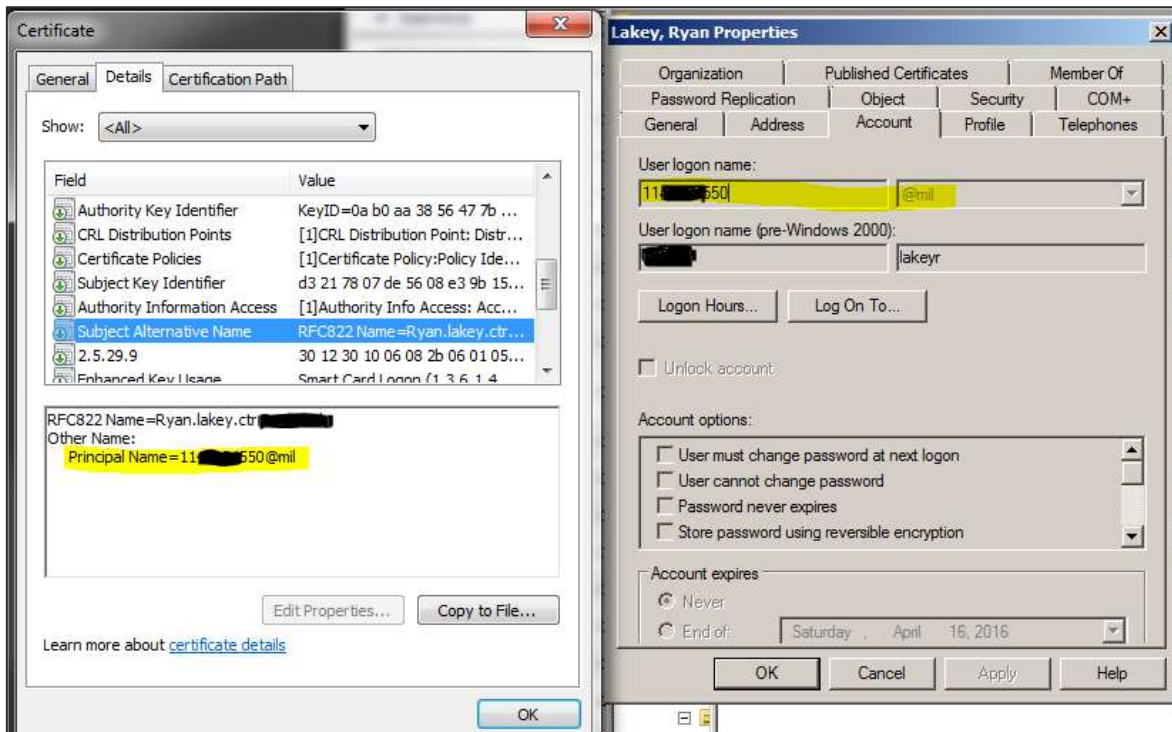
Certificate

General Details Certification Path

Show: <All>

| Field | Value |
|---|---|
| Authority Key Identifier | KeyID=0a b0 aa 38 56 47 7b ... |
| CRL Distribution Points | [1]CRL Distribution Point: Distr... |
| Certificate Policies | [1]Certificate Policy:Policy Ide... |
| Subject Key Identifier | d3 21 78 07 de 56 08 e3 9b 15... |
| Authority Information Access | [1]Authority Info Access: Acc... |
| Subject Alternative Name | RFC822 Name=Ryan.lakey.ctr... |
| 2.5.29.9 | 30 12 30 10 06 08 2b 06 01 05... |
| Enhanced Key Usage | Smart Card Logon (1.3.6.1.4... |

RFC822 Name=Ryan.lakey.ctr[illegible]
Other Name:
Principal Name=11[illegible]550@mil

Edit Properties... Copy to File...

Learn more about certificate details

OK

Lakey, Ryan Properties

Organization Published Certificates Member Of
Password Replication Object Security COM+
General Address Account Profile Telephones

User logon name:
11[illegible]550 @mil

User logon name (pre-Windows 2000):
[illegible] lakeyr

Logon Hours... Log On To...

Unlock account

Account options:
User must change password at next logon
User cannot change password
Password never expires
Store password using reversible encryption

Account expires
Never
End of: Saturday , April 16, 2016

OK Cancel Apply Help